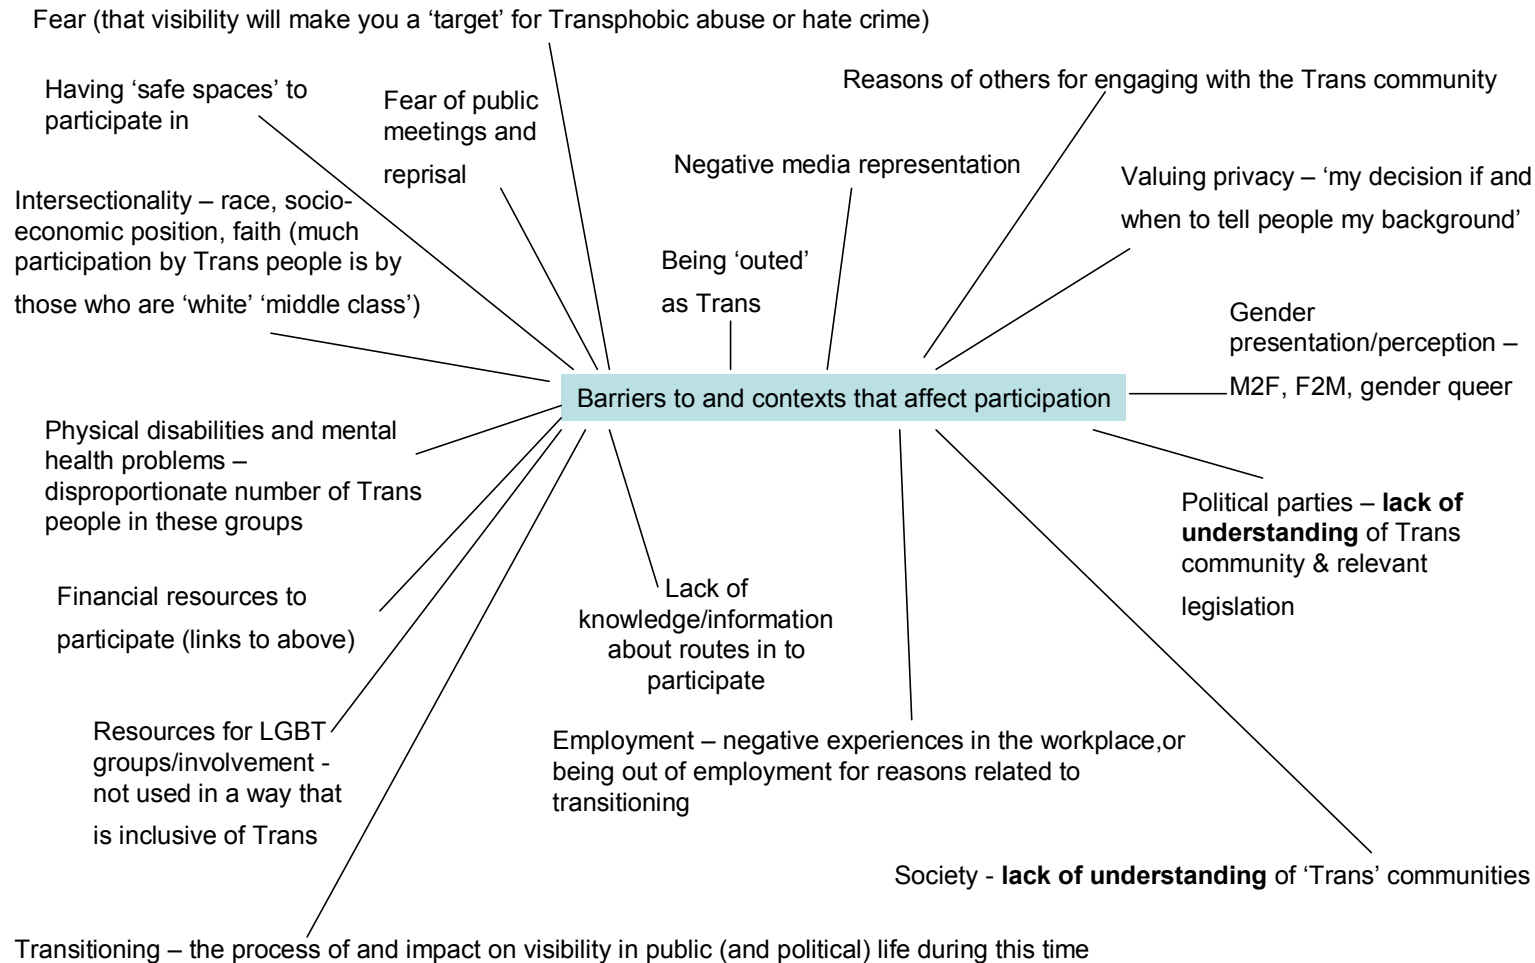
Fear (that visibility will make you a 'target' for Transphobic abuse or hate crime)

Having 'safe spaces' to participate in

Fear of public meetings and reprisal

Reasons of others for engaging with the Trans community

Negative media representation

Valuing privacy – 'my decision if and when to tell people my background'

Intersectionality – race, socio-economic position, faith (much participation by Trans people is by those who are 'white' 'middle class')

Being 'outed' as Trans

Gender presentation/perception – M2F, F2M, gender queer

Barriers to and contexts that affect participation

Physical disabilities and mental health problems – disproportionate number of Trans people in these groups

Political parties – **lack of understanding** of Trans community & relevant legislation

Financial resources to participate (links to above)

Lack of knowledge/information about routes in to participate

Resources for LGBT groups/involvement - not used in a way that is inclusive of Trans

Employment – negative experiences in the workplace,or being out of employment for reasons related to transitioning

Society - **lack of understanding** of 'Trans' communities

Transitioning – the process of and impact on visibility in public (and political) life during this time